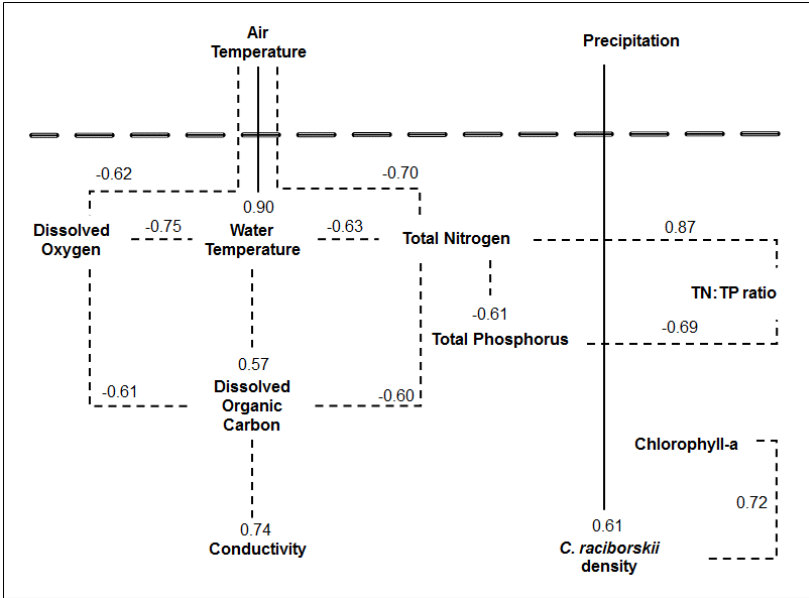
Air Temperature

Precipitation

-0.62

-0.70

0.90

Dissolved Oxygen

-0.75

Water Temperature

-0.63

Total Nitrogen

0.87

TN:TP ratio

-0.61

-0.69

Total Phosphorus

0.57

-0.61

Dissolved Organic Carbon

-0.60

Chlorophyll-a

0.72

0.74

Conductivity

0.61

*C. raciborskii* density